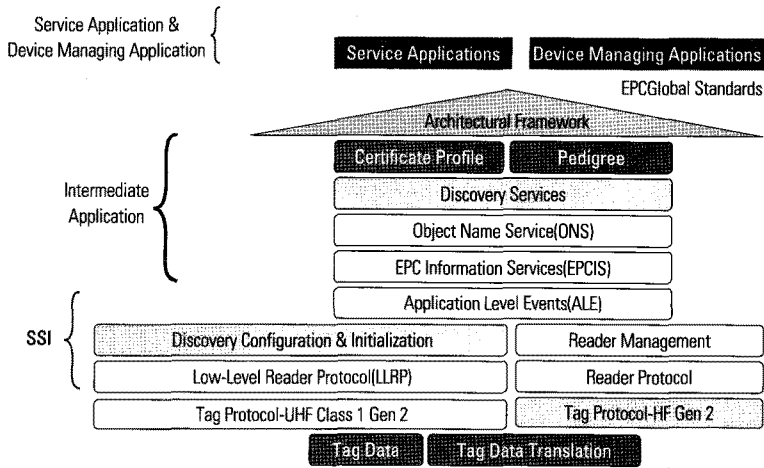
Service Application & Device Managing Application

Service Applications

Device Managing Applications

EPCGlobal Standards

Architectural Framework

Certificate Profile

Pedigree

Intermediate Application

Discovery Services

Object Name Service(ONS)

EPC Information Services(EPCIS)

Application Level Events(ALE)

SSI

Discovery Configuration & Initialization

Reader Management

Low-Level Reader Protocol(LLRP)

Reader Protocol

Tag Protocol-UHF Class 1 Gen 2

Tag Protocol-HF Gen 2

Tag Data

Tag Data Translation